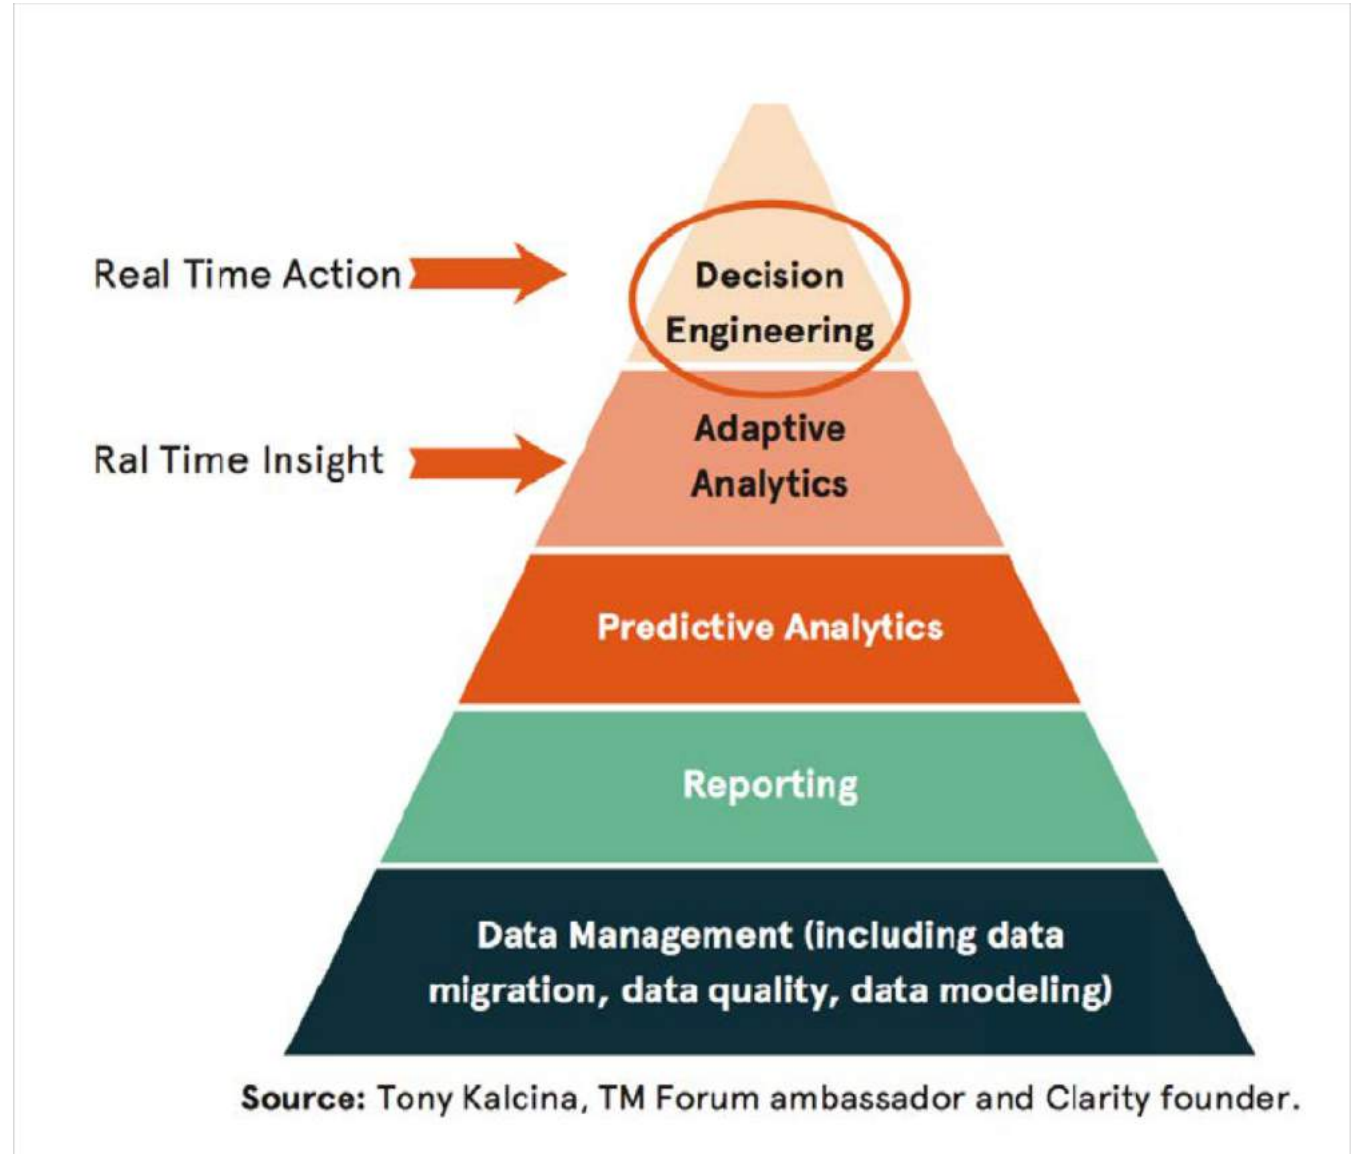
Real Time Action

Decision Engineering

Ral Time Insight

Adaptive Analytics

Predictive Analytics

Reporting

Data Management (including data migration, data quality, data modeling)

**Source:** Tony Kalcina, TM Forum ambassador and Clarity founder.